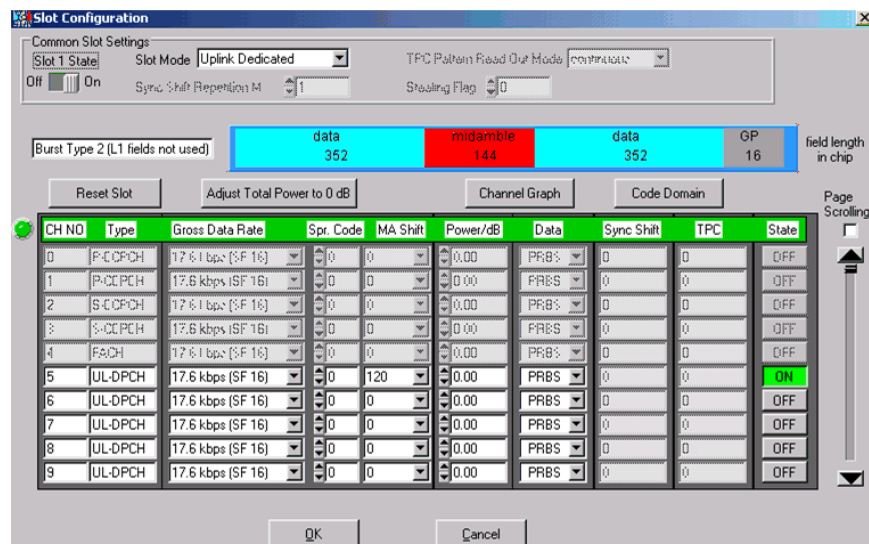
Slot Configuration

Common Slot Settings

Slot 1 State

Off On

Slot Mode Uplink Dedicated

Sync Shift Repetition M 1

TPC Pattern Read Out Mode continuous

Stealing Flag 0

Burst Type 2 (L1 fields not used)

| data 352 | midamble 144 | data 352 | GP 16 |
|---|---|---|---|

field length in chip

Reset Slot

Adjust Total Power to 0 dB

Channel Graph

Code Domain

Page Scrolling

| CH NO | Type | Gross Data Rate | Spr. Code | MA Shift | Power/dB | Data | Sync Shift | TPC | State |
|---|---|---|---|---|---|---|---|---|---|
| 0 | P-CCPCH | 17.6 kbps (SF 16) | 0 | 0 | 0.00 | PRBS | 0 | 0 | OFF |
| 1 | P-CCPCH | 17.6 kbps (SF 16) | 0 | 0 | 0.00 | PRBS | 0 | 0 | OFF |
| 2 | S-CCPCH | 17.6 kbps (SF 16) | 0 | 0 | 0.00 | PRBS | 0 | 0 | OFF |
| 3 | S-CCPCH | 17.6 kbps (SF 16) | 0 | 0 | 0.00 | PRBS | 0 | 0 | OFF |
| 4 | FACH | 17.6 kbps (SF 16) | 0 | 0 | 0.00 | PRBS | 0 | 0 | OFF |
| 5 | UL-DPCH | 17.6 kbps (SF 16) | 0 | 120 | 0.00 | PRBS | 0 | 0 | ON |
| 6 | UL-DPCH | 17.6 kbps (SF 16) | 0 | 0 | 0.00 | PRBS | 0 | 0 | OFF |
| 7 | UL-DPCH | 17.6 kbps (SF 16) | 0 | 0 | 0.00 | PRBS | 0 | 0 | OFF |
| 8 | UL-DPCH | 17.6 kbps (SF 16) | 0 | 0 | 0.00 | PRBS | 0 | 0 | OFF |
| 9 | UL-DPCH | 17.6 kbps (SF 16) | 0 | 0 | 0.00 | PRBS | 0 | 0 | OFF |

OK

Cancel